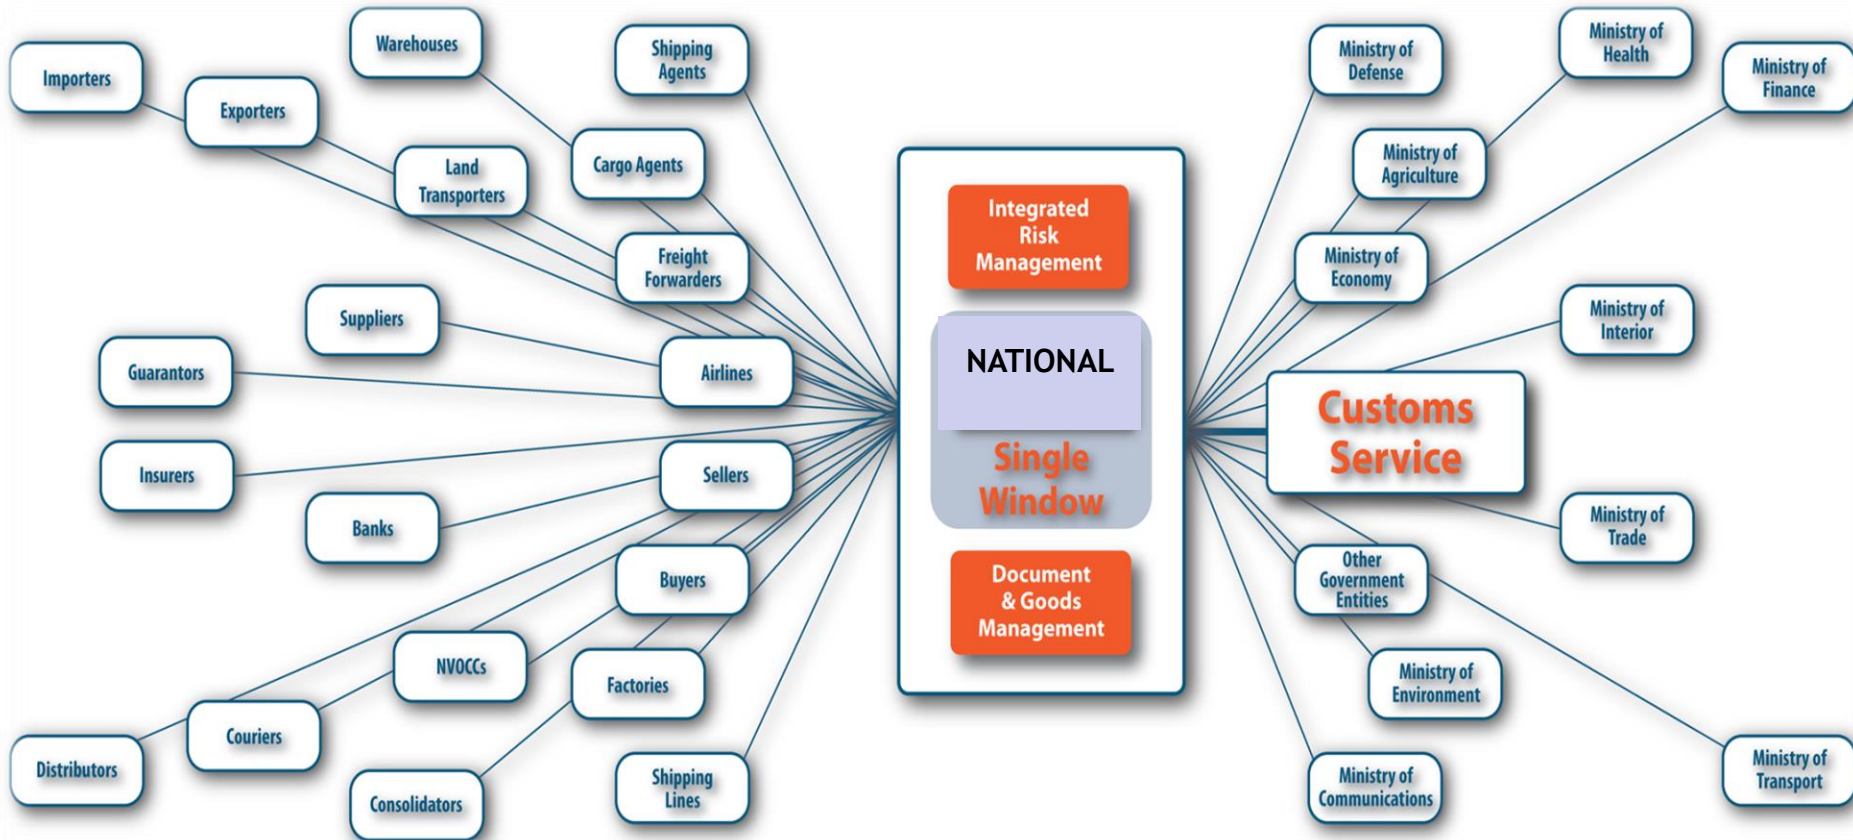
Importers

Warehouses

Shipping Agents

Exporters

Land Transporters

Cargo Agents

Freight Forwarders

Suppliers

Guarantors

Airlines

Insurers

Sellers

Banks

Buyers

NVOCCs

Factories

Couriers

Distributors

Consolidators

Shipping Lines

Integrated Risk Management

NATIONAL

Single Window

Document & Goods Management

Ministry of Defense

Ministry of Health

Ministry of Finance

Ministry of Agriculture

Ministry of Economy

Ministry of Interior

Customs Service

Ministry of Trade

Other Government Entities

Ministry of Environment

Ministry of Communications

Ministry of Transport